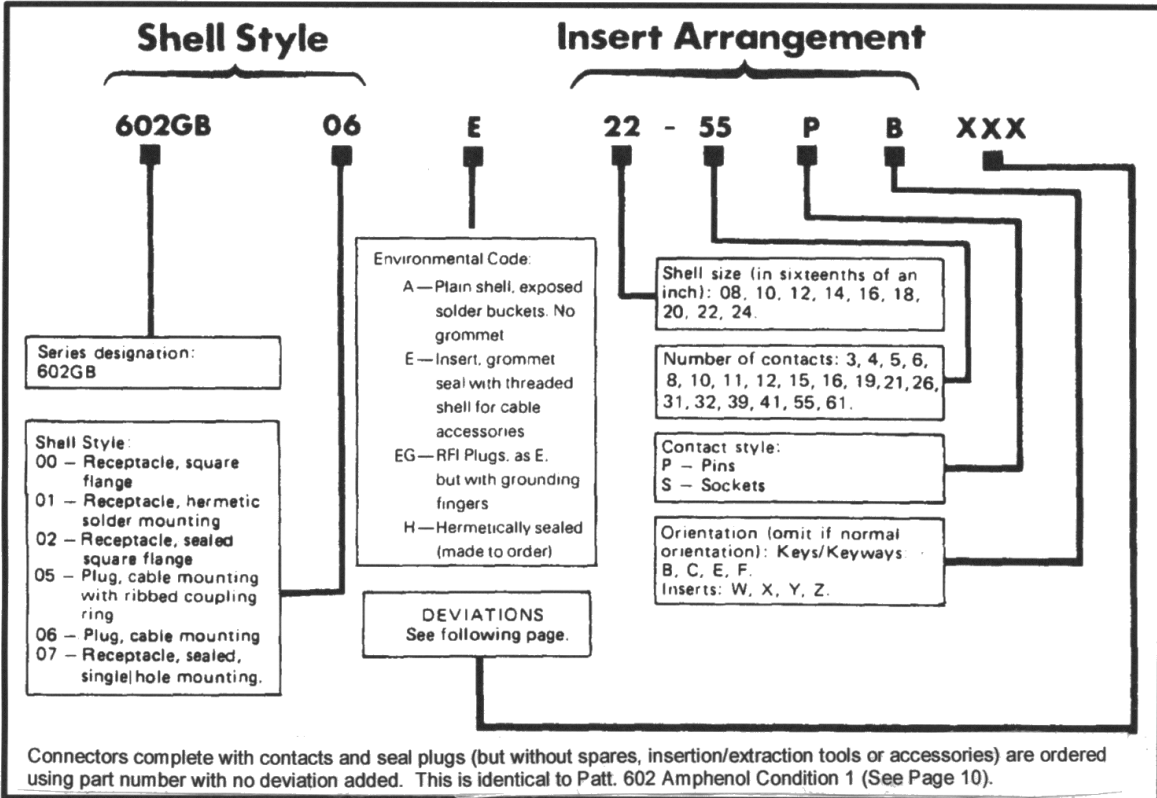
Shell Style

Insert Arrangement

602GB 06 E 22 - 55 P B XXX

Series designation: 602GB

Shell Style:
00 – Receptacle, square flange
01 – Receptacle, hermetic solder mounting
02 – Receptacle, sealed square flange
05 – Plug, cable mounting with ribbed coupling ring
06 – Plug, cable mounting
07 – Receptacle, sealed, single hole mounting.

Environmental Code:
A — Plain shell, exposed solder buckets. No grommet
E — Insert, grommet seal with threaded shell for cable accessories
EG — RFI Plugs, as E. but with grounding fingers
H — Hermetically sealed (made to order)

DEVIATIONS
See following page.

Shell size (in sixteenths of an inch): 08, 10, 12, 14, 16, 18, 20, 22, 24.

Number of contacts: 3, 4, 5, 6, 8, 10, 11, 12, 15, 16, 19, 21, 26, 31, 32, 39, 41, 55, 61.

Contact style:
P – Pins
S – Sockets

Orientation (omit if normal orientation): Keys/Keyways B, C, E, F.
Inserts: W, X, Y, Z.

Connectors complete with contacts and seal plugs (but without spares, insertion/extraction tools or accessories) are ordered using part number with no deviation added. This is identical to Patt. 602 Amphenol Condition 1 (See Page 10).